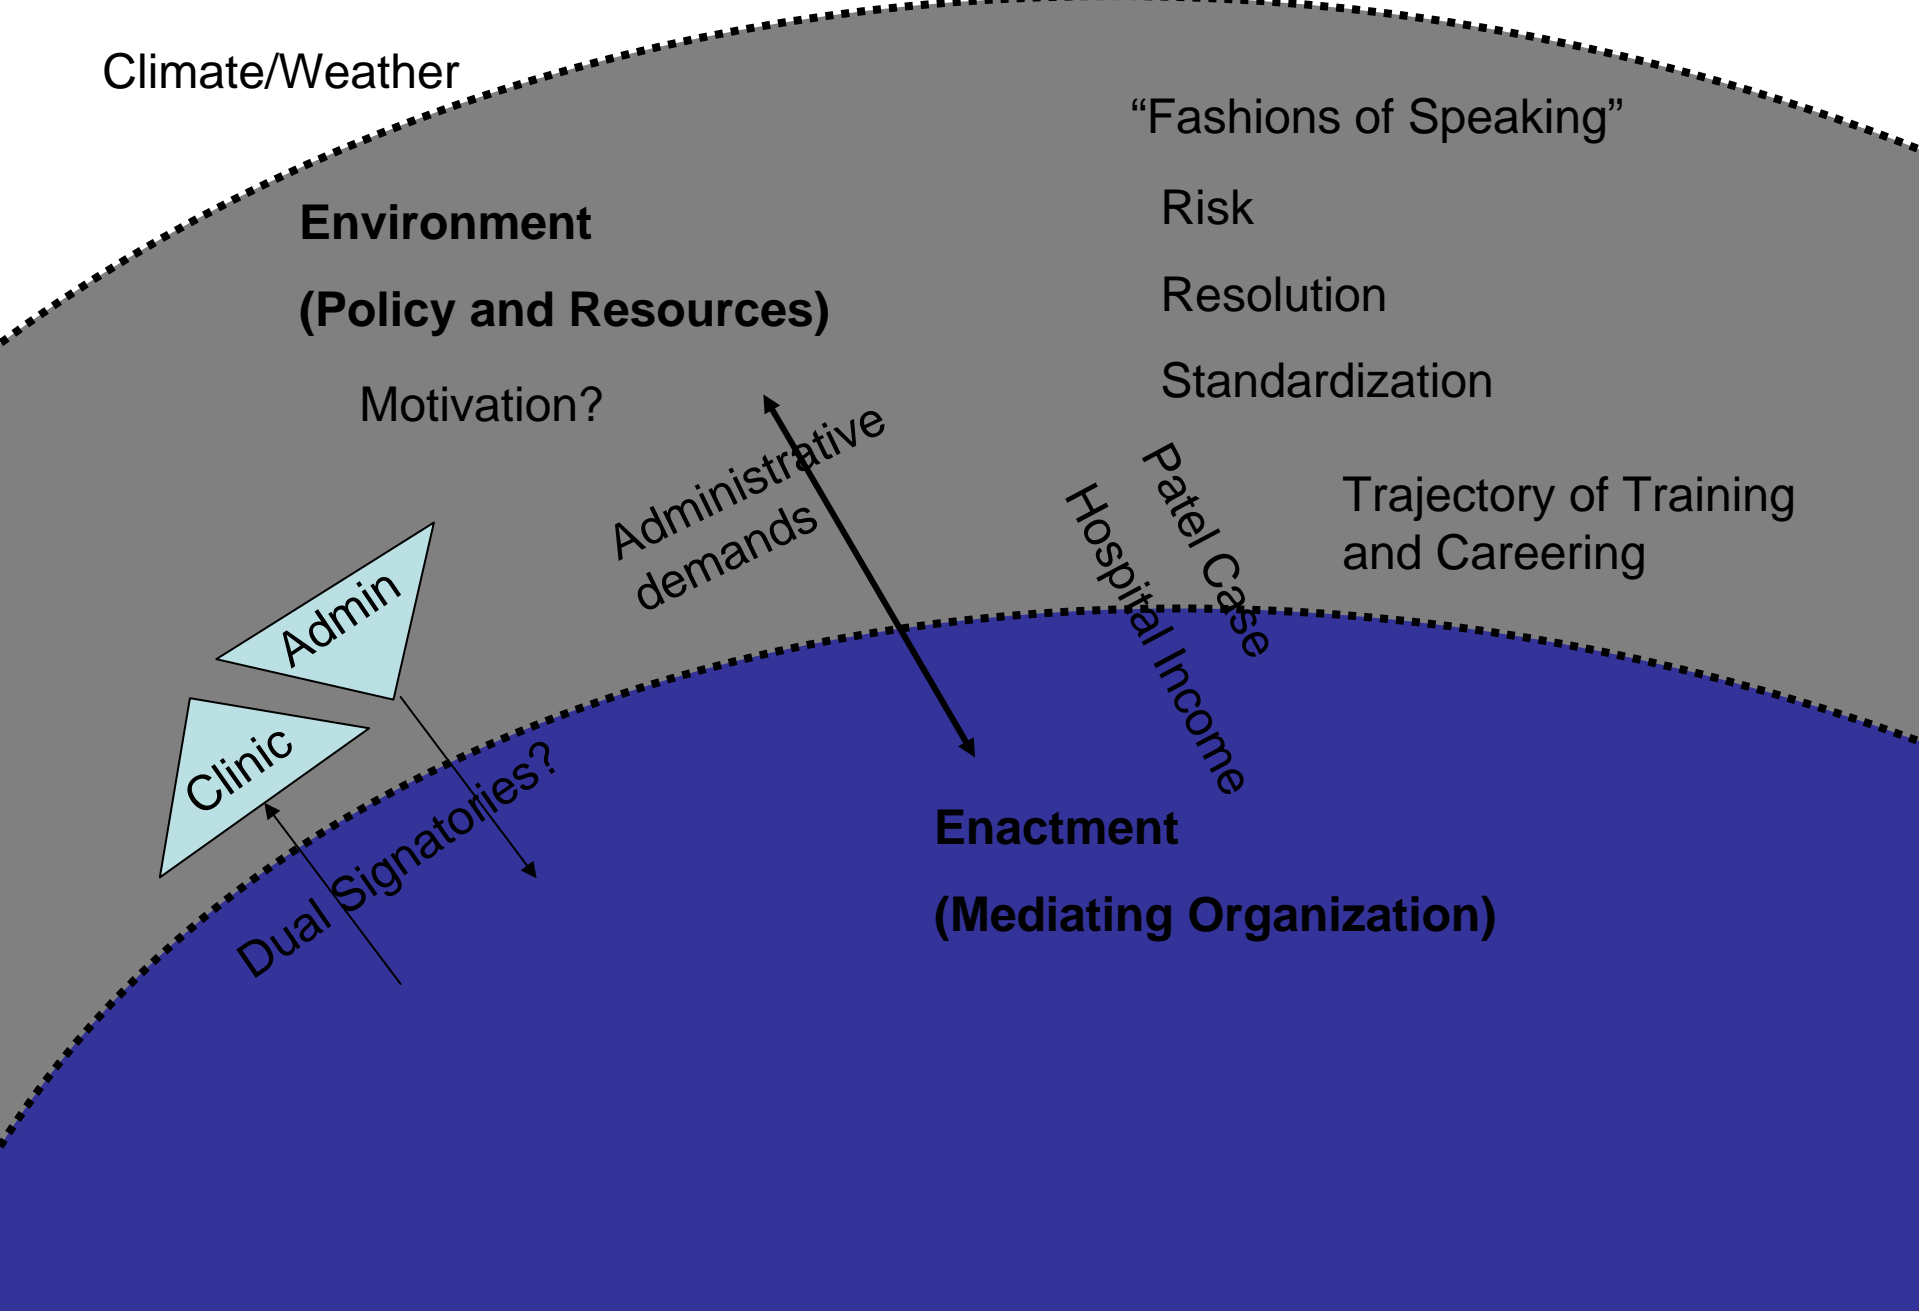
Climate/Weather

"Fashions of Speaking"

Environment

(Policy and Resources)

Risk

Resolution

Standardization

Motivation?

Administrative demands

Patel Case

Hospital Income

Trajectory of Training and Careering

Admin

Clinic

Dual Signatories?

Enactment

(Mediating Organization)